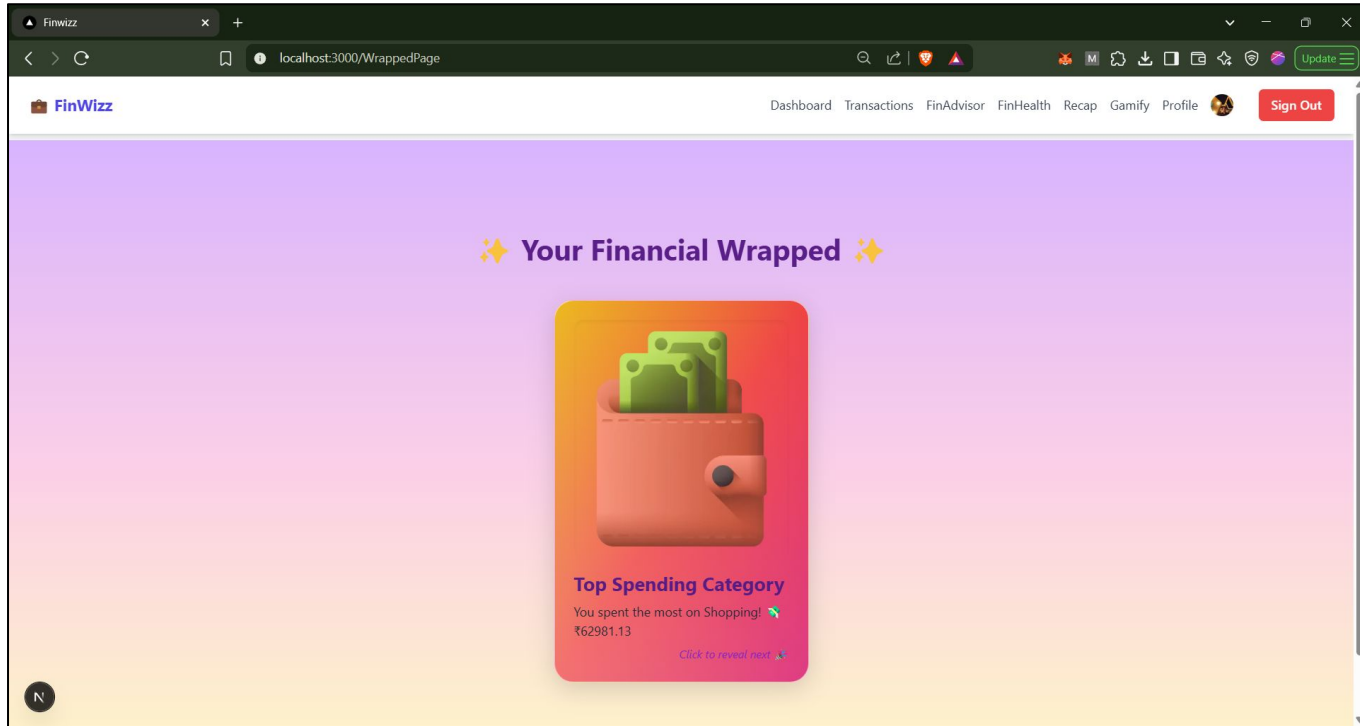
Finwizz

localhost:3000/WrappedPage

Update

FinWizz

Dashboard Transactions FinAdvisor FinHealth Recap Gamify Profile

Sign Out

✨ Your Financial Wrapped ✨

Top Spending Category

You spent the most on Shopping! 💸
₹62981.13

Click to reveal next 🎉

N